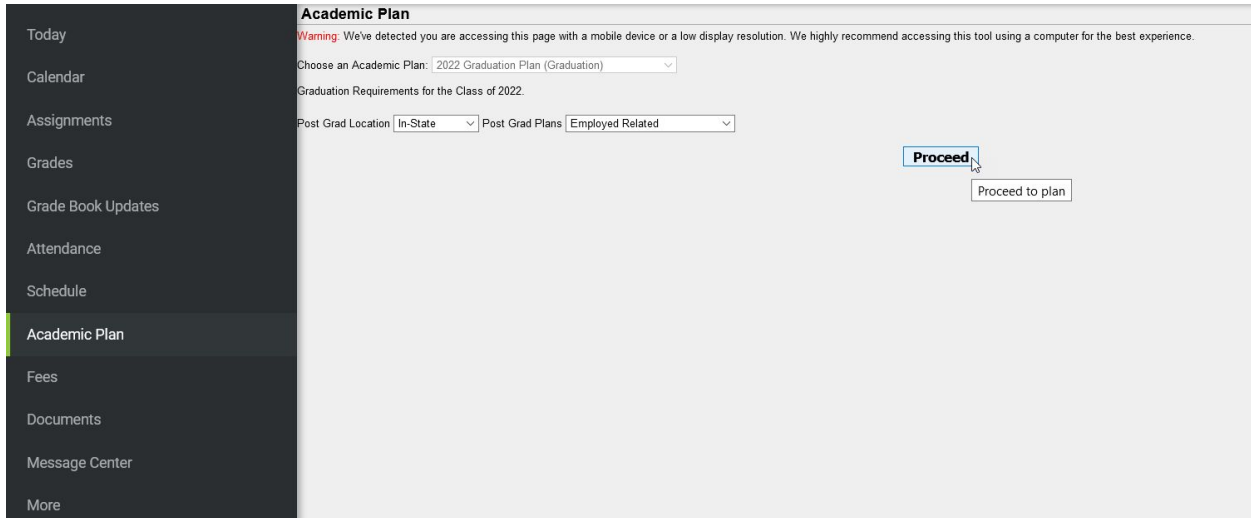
Today

Calendar

Assignments

Grades

Grade Book Updates

Attendance

Schedule

Academic Plan

Fees

Documents

Message Center

More

Academic Plan

Warning: We've detected you are accessing this page with a mobile device or a low display resolution. We highly recommend accessing this tool using a computer for the best experience.

Choose an Academic Plan: 2022 Graduation Plan (Graduation)

Graduation Requirements for the Class of 2022.

Post Grad Location In-State Post Grad Plans Employed Related

Proceed

Proceed to plan